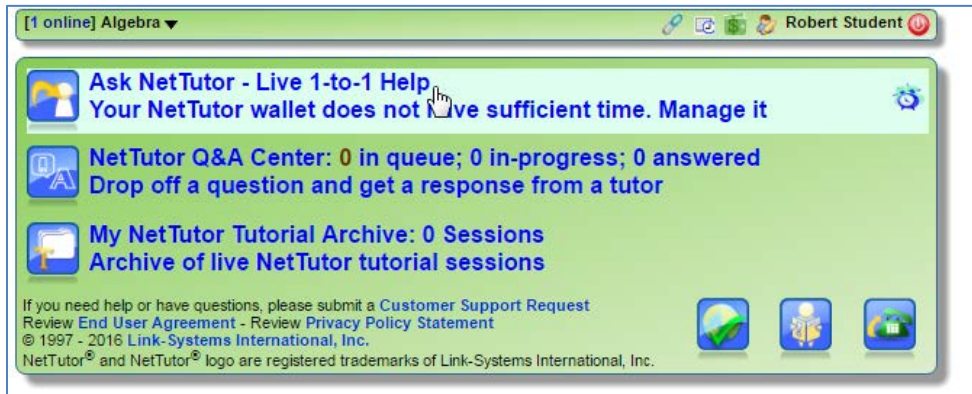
[1 online] Algebra ▾

Robert Student

Ask NetTutor - Live 1-to-1 Help
Your NetTutor wallet does not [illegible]ve sufficient time. Manage it

NetTutor Q&A Center: 0 in queue; 0 in-progress; 0 answered
Drop off a question and get a response from a tutor

My NetTutor Tutorial Archive: 0 Sessions
Archive of live NetTutor tutorial sessions

If you need help or have questions, please submit a Customer Support Request
Review End User Agreement - Review Privacy Policy Statement
© 1997 - 2016 Link-Systems International, Inc.
NetTutor® and NetTutor® logo are registered trademarks of Link-Systems International, Inc.